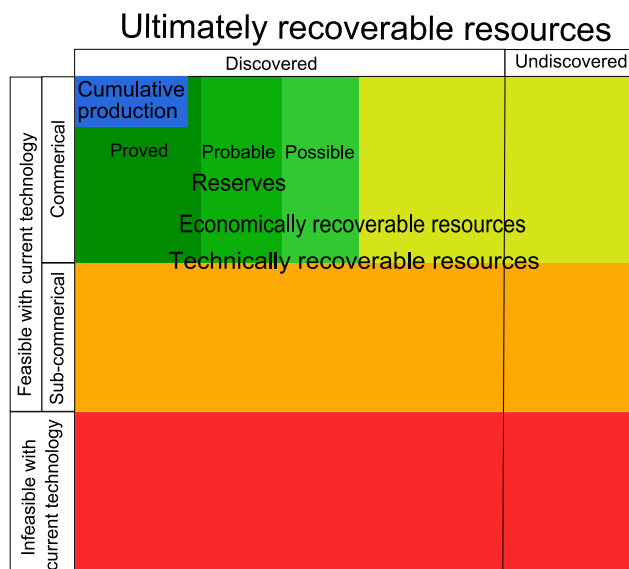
Ultimately recoverable resources

Discovered

Undiscovered

Feasible with current technology

Commerical

Sub-commerical

Infeasible with current technology

Cumulative production

Proved

Probable

Possible

Reserves

Economically recoverable resources

Technically recoverable resources